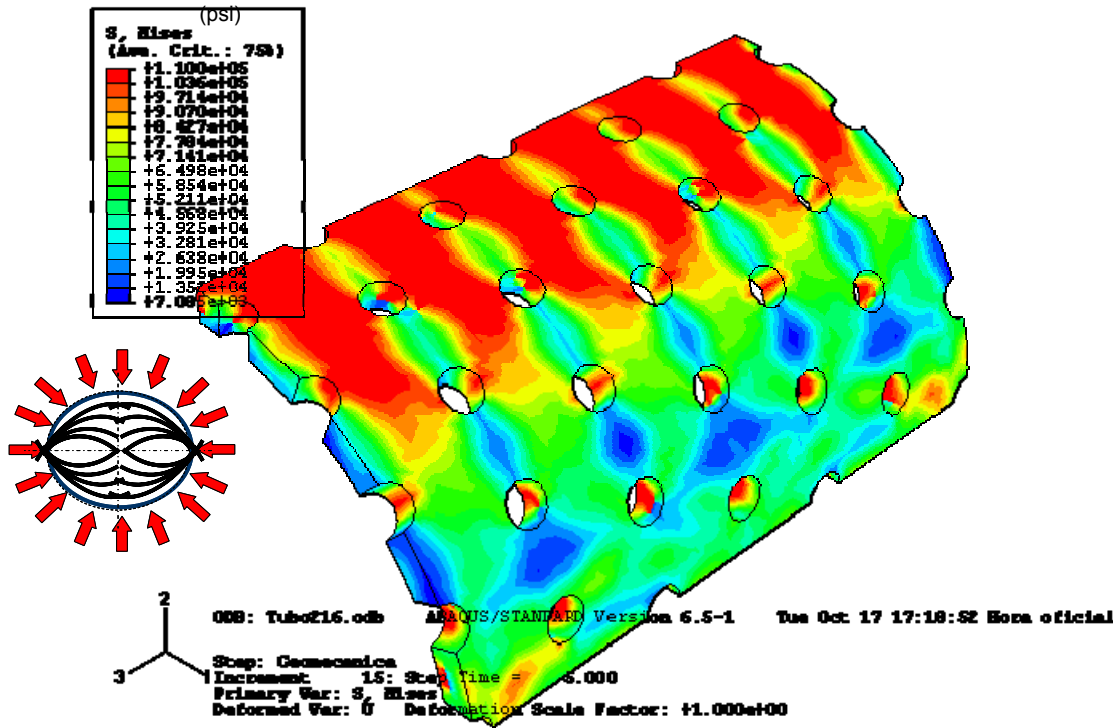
(psi)
S, Mises
(Ave. Crit.: 75%)
+1.100e+05
+1.036e+05
+9.714e+04
+9.070e+04
+8.427e+04
+7.784e+04
+7.141e+04
+6.498e+04
+5.854e+04
+5.211e+04
+4.568e+04
+3.925e+04
+3.281e+04
+2.638e+04
+1.995e+04
+1.352e+04
+7.085e+03

2
3

ODB: Tubo216.odb ABAQUS/STANDARD Version 6.5-1 Tue Oct 17 17:18:52 Hora oficial

Step: Geomecanica
Increment 15: Step Time = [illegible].000
Primary Var: S, Mises
Deformed Var: U Deformation Scale Factor: +1.000e+00